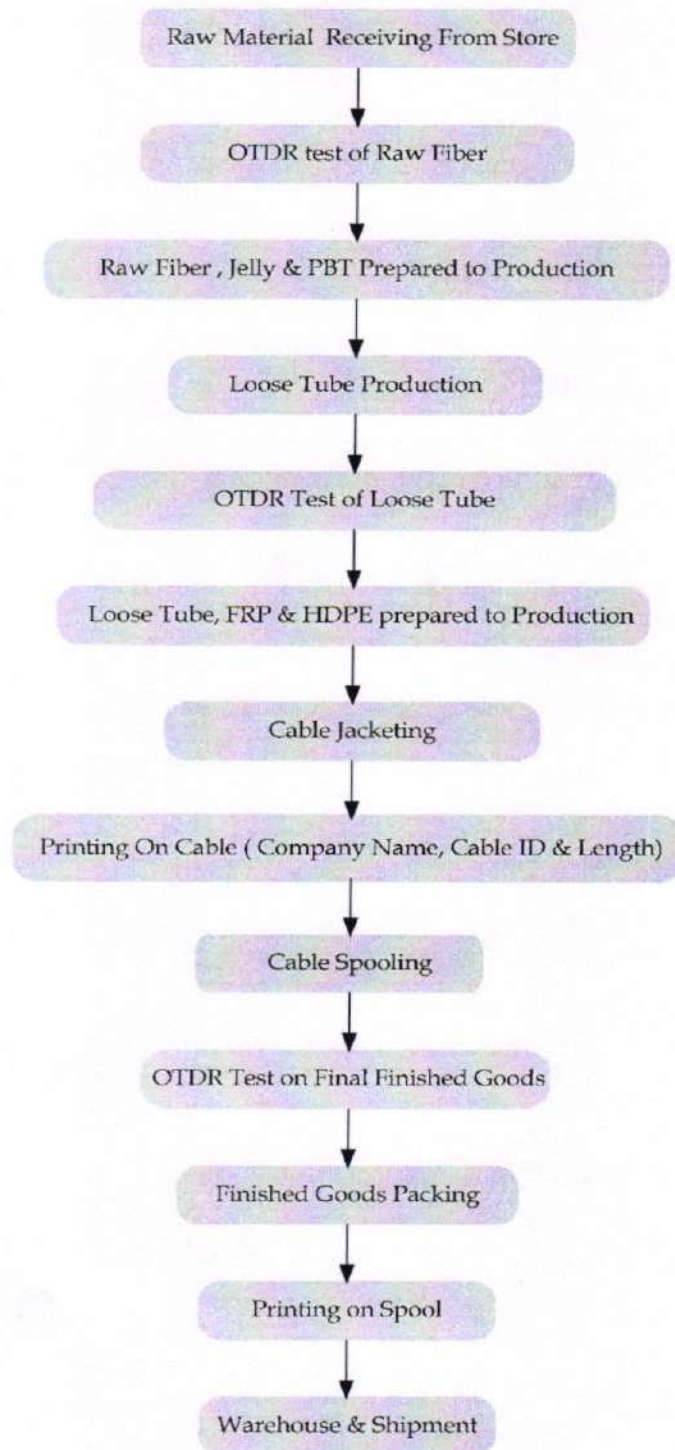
Raw Material Receiving From Store

OTDR test of Raw Fiber

Raw Fiber , Jelly & PBT Prepared to Production

Loose Tube Production

OTDR Test of Loose Tube

Loose Tube, FRP & HDPE prepared to Production

Cable Jacketing

Printing On Cable ( Company Name, Cable ID & Length)

Cable Spooling

OTDR Test on Final Finished Goods

Finished Goods Packing

Printing on Spool

Warehouse & Shipment